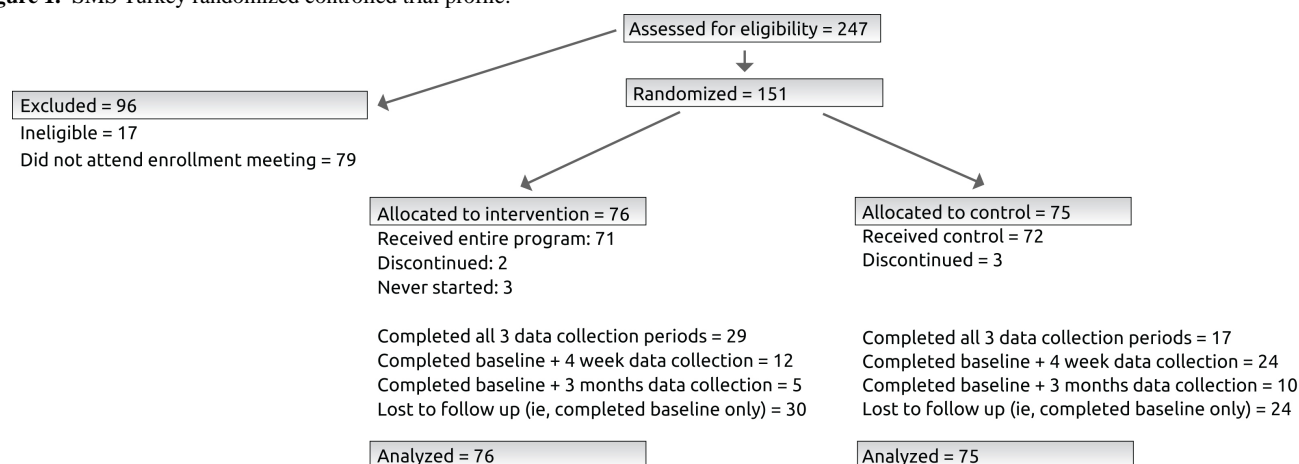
gure 1. SMS Turkey randomized controlled trial profile.

Assessed for eligibility = 247

Excluded = 96
Ineligible = 17
Did not attend enrollment meeting = 79

Randomized = 151

Allocated to intervention = 76
Received entire program: 71
Discontinued: 2
Never started: 3

Completed all 3 data collection periods = 29
Completed baseline + 4 week data collection = 12
Completed baseline + 3 months data collection = 5
Lost to follow up (ie, completed baseline only) = 30

Analyzed = 76

Allocated to control = 75
Received control = 72
Discontinued = 3

Completed all 3 data collection periods = 17
Completed baseline + 4 week data collection = 24
Completed baseline + 3 months data collection = 10
Lost to follow up (ie, completed baseline only) = 24

Analyzed = 75